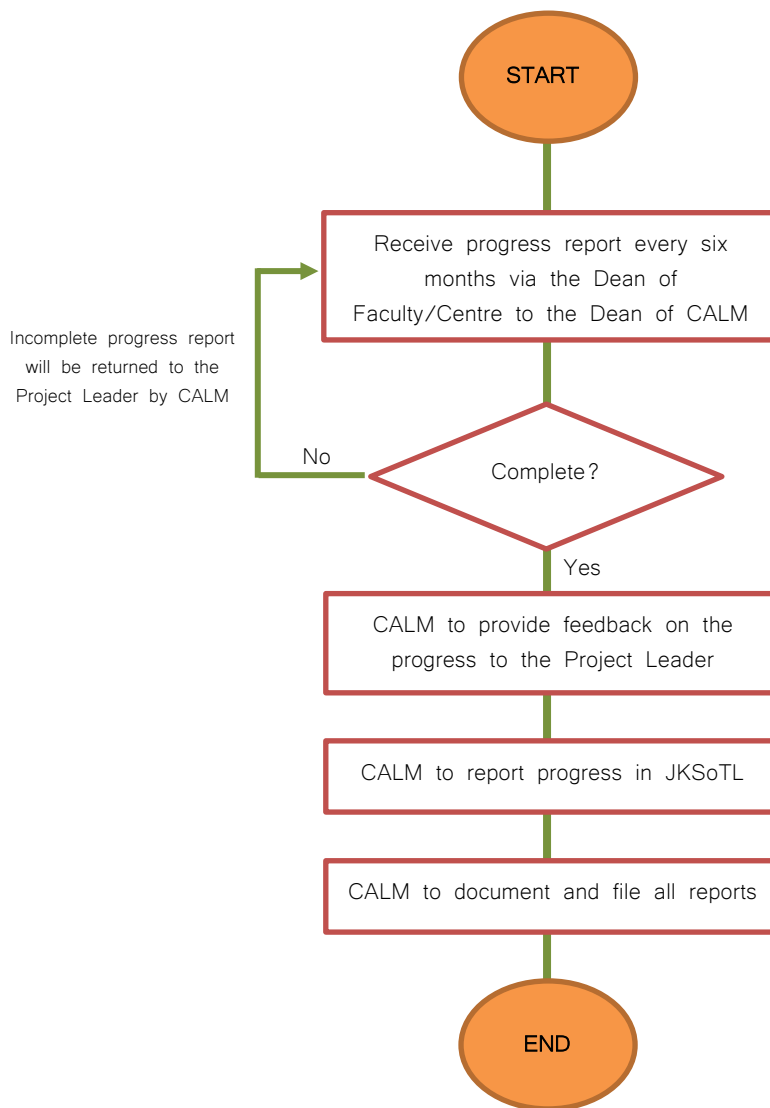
START

Receive progress report every six months via the Dean of Faculty/Centre to the Dean of CALM

Incomplete progress report will be returned to the Project Leader by CALM

No

Complete?

Yes

CALM to provide feedback on the progress to the Project Leader

CALM to report progress in JKSoTL

CALM to document and file all reports

END